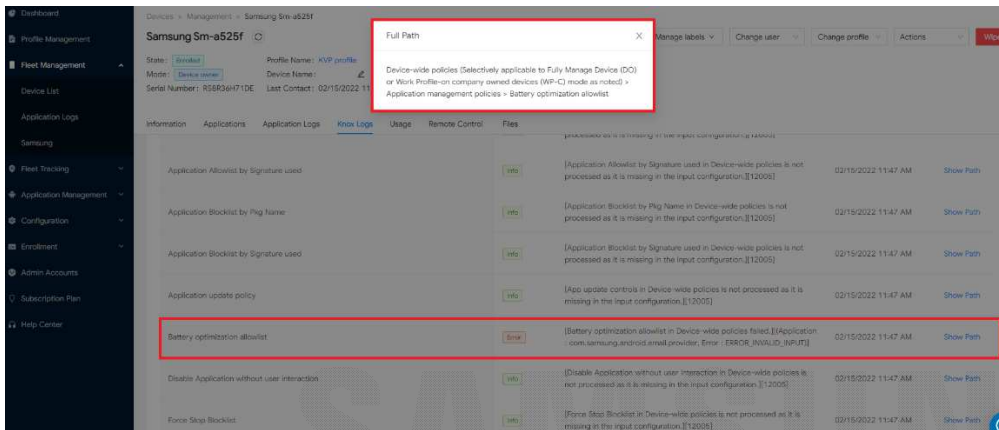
Dashboard
Profile Management
Fleet Management
Device List
Application Logs
Samsung
Fleet Tracking
Application Management
Configuration
Enrollment
Admin Accounts
Subscription Plan
Help Center

Devices > Management > Samsung Sm-a525f

Samsung Sm-a525f

State: Enrolled
Mode: Device owner
Serial Number: RS8R36H71DE

Profile Name: KVP profile
Device Name:
Last Contact: 02/15/2022 11

Manage labels
Change user
Change profile
Actions
Wipe

Full Path

Device-wide policies (Selectively applicable to Fully Manage Device (DO) or Work Profile-on company owned devices (WP-C) mode as noted) > Application management policies > Battery optimization allowlist

Information | Applications | Application Logs | Knox Logs | Usage | Remote Control | Files

processed as it is missing in the input configuration.][12005]

| | | | | |
|---|---|---|---|---|
| Application Allowlist by Signature used | Info | [Application Allowlist by Signature used in Device-wide policies is not processed as it is missing in the input configuration.][12005] | 02/15/2022 11:47 AM | Show Path |
| Application Blocklist by Pkg Name | Info | [Application Blocklist by Pkg Name in Device-wide policies is not processed as it is missing in the input configuration.][12005] | 02/15/2022 11:47 AM | Show Path |
| Application Blocklist by Signature used | Info | [Application Blocklist by Signature used in Device-wide policies is not processed as it is missing in the input configuration.][12005] | 02/15/2022 11:47 AM | Show Path |
| Application update policy | Info | [App update controls in Device-wide policies is not processed as it is missing in the input configuration.][12005] | 02/15/2022 11:47 AM | Show Path |
| Battery optimization allowlist | Error | [Battery optimization allowlist in Device-wide policies failed.][(Application : com.samsung.android.email.provider, Error : ERROR_INVALID_INPUT)] | 02/15/2022 11:47 AM | Show Path |
| Disable Application without user interaction | Info | [Disable Application without user interaction in Device-wide policies is not processed as it is missing in the input configuration.][12005] | 02/15/2022 11:47 AM | Show Path |
| Force Stop Blocklist | Info | [Force Stop Blocklist in Device-wide policies is not processed as it is missing in the input configuration.][12005] | 02/15/2022 11:47 AM | Show Path |